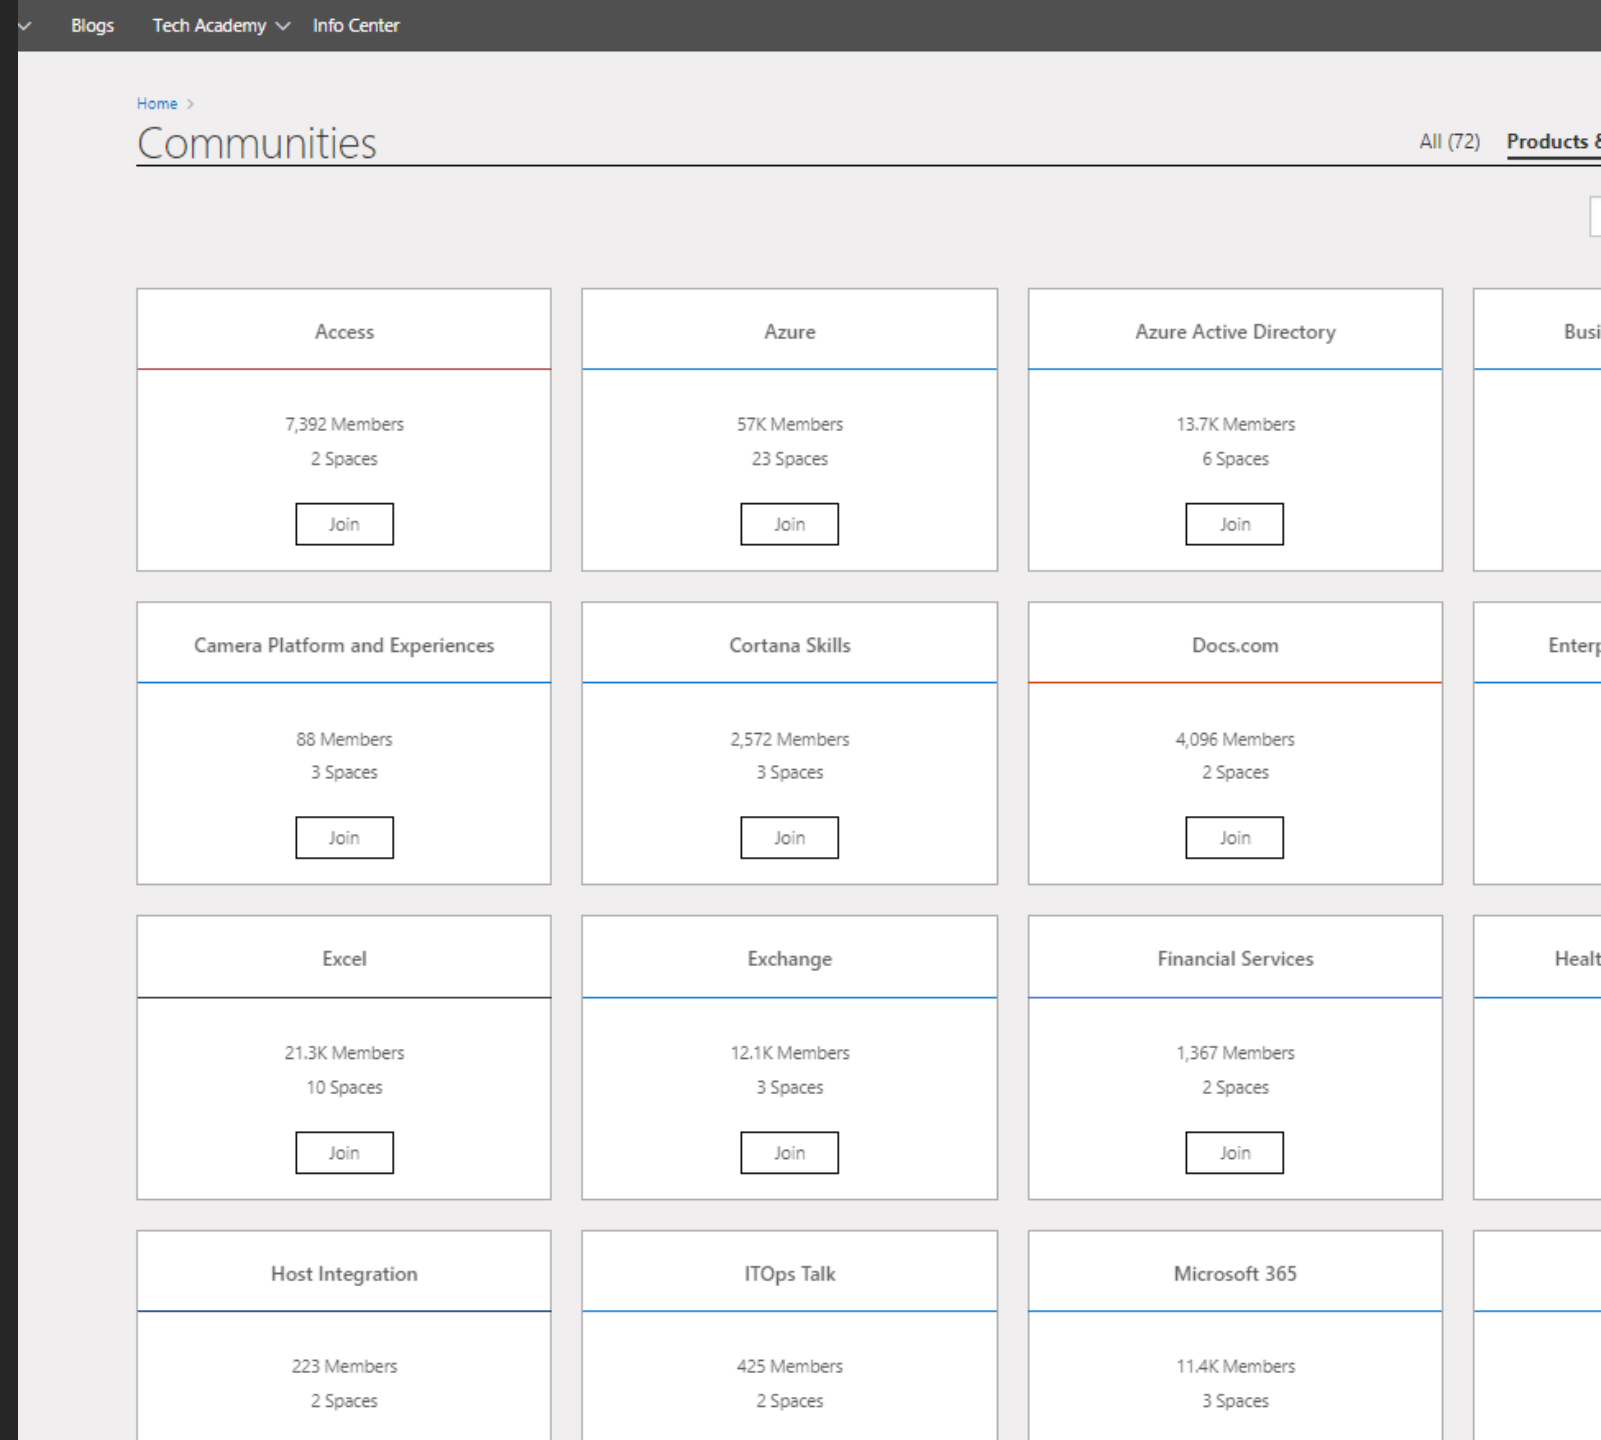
Blogs Tech Academy Info Center

Home >

Communities

All (72) Products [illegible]

Access

7,392 Members

2 Spaces

Join

Azure

57K Members

23 Spaces

Join

Azure Active Directory

13.7K Members

6 Spaces

Join

Busi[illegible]

Camera Platform and Experiences

88 Members

3 Spaces

Join

Cortana Skills

2,572 Members

3 Spaces

Join

Docs.com

4,096 Members

2 Spaces

Join

Enterp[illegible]

Excel

21.3K Members

10 Spaces

Join

Exchange

12.1K Members

3 Spaces

Join

Financial Services

1,367 Members

2 Spaces

Join

Healt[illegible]

Host Integration

223 Members

2 Spaces

ITOps Talk

425 Members

2 Spaces

Microsoft 365

11.4K Members

3 Spaces